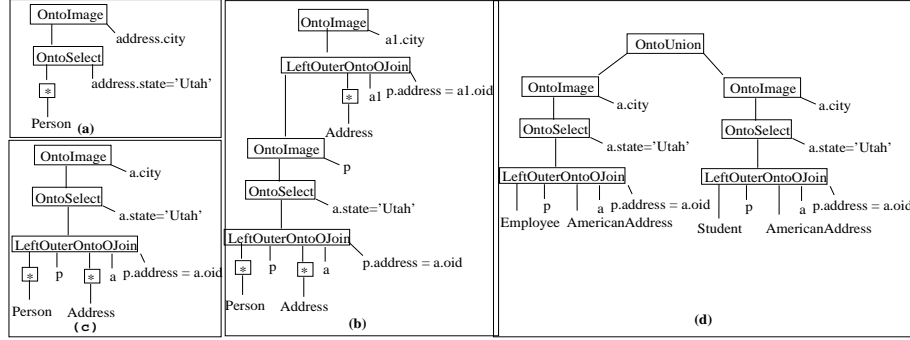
OntoImage
address.city
OntoSelect
address.state='Utah'
*
Person
(a)

OntoImage
a.city
OntoSelect
a.state='Utah'
LeftOuterOntoOJoin
* p * a p.address = a.oid
Person Address
(c)

OntoImage
a1.city
LeftOuterOntoOJoin
* a1 p.address = a1.oid
Address
OntoImage
p
OntoSelect
a.state='Utah'
LeftOuterOntoOJoin
* p * a p.address = a.oid
Person Address
(b)

OntoUnion
OntoImage
a.city
OntoSelect
a.state='Utah'
LeftOuterOntoOJoin
p a p.address = a.oid
Employee AmericanAddress
OntoImage
a.city
OntoSelect
a.state='Utah'
LeftOuterOntoOJoin
p a p.address = a.oid
Student AmericanAddress
(d)